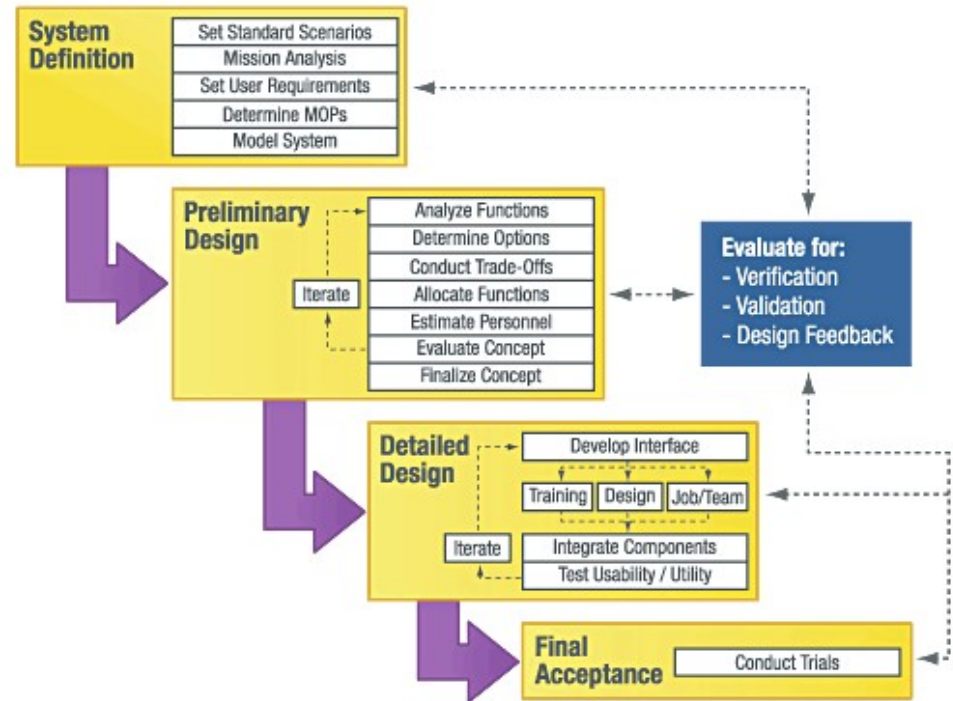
System Definition

Set Standard Scenarios
Mission Analysis
Set User Requirements
Determine MOPs
Model System

Preliminary Design

Iterate

Analyze Functions
Determine Options
Conduct Trade-Offs
Allocate Functions
Estimate Personnel
Evaluate Concept
Finalize Concept

Evaluate for:
- Verification
- Validation
- Design Feedback

Detailed Design

Develop Interface
Training
Design
Job/Team
Iterate
Integrate Components
Test Usability / Utility

Final Acceptance

Conduct Trials